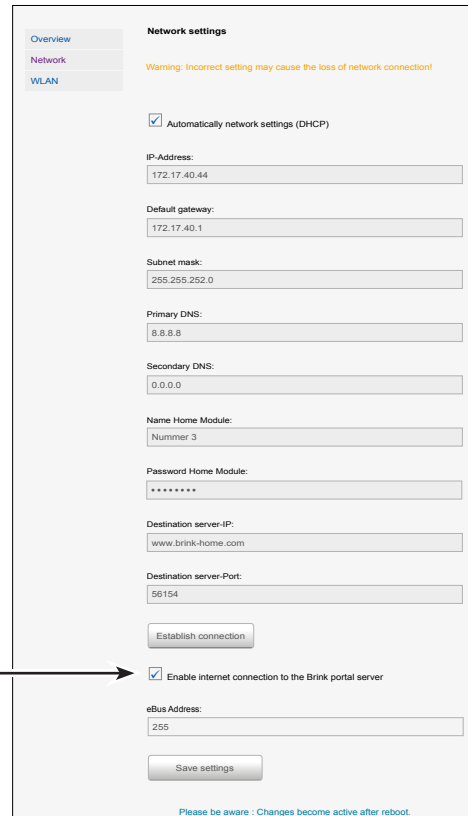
Overview
Network
WLAN

Network settings

Warning: Incorrect setting may cause the loss of network connection!

Automatically network settings (DHCP)

IP-Address:
172.17.40.44

Default gateway:
172.17.40.1

Subnet mask:
255.255.252.0

Primary DNS:
8.8.8.8

Secondary DNS:
0.0.0.0

Name Home Module:
Nummer 3

Password Home Module:
••••••••

Destination server-IP:
www.brink-home.com

Destination server-Port:
56154

Establish connection

Enable internet connection to the Brink portal server

eBus Address:
255

Save settings

Please be aware : Changes become active after reboot.